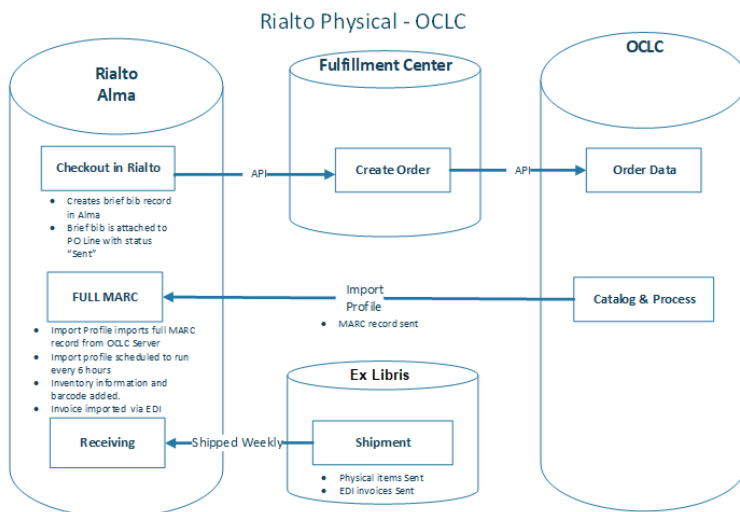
Rialto Physical - OCLC

Rialto Alma

Fulfillment Center

OCLC

Checkout in Rialto

API

Create Order

API

Order Data

- Creates brief bib record in Alma
- Brief bib is attached to PO Line with status "Sent"

FULL MARC

Import Profile

Catalog & Process

- MARC record sent

- Import Profile imports full MARC record from OCLC Server
- Import profile scheduled to run every 6 hours
- Inventory information and barcode added.
- Invoice imported via EDI

Ex Libris

Receiving

Shipped Weekly

Shipment

- Physical items Sent
- EDI invoices Sent